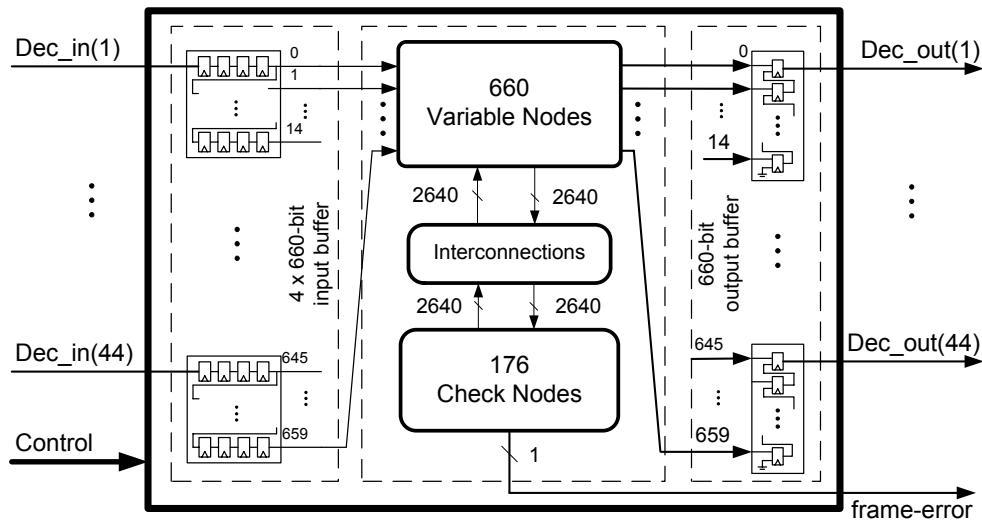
Dec_in(1)

0

1

14

4 x 660-bit input buffer

Dec_in(44)

645

659

Control

660 Variable Nodes

2640

2640

Interconnections

2640

2640

176 Check Nodes

1

0

14

660-bit output buffer

645

659

Dec_out(1)

Dec_out(44)

frame-error